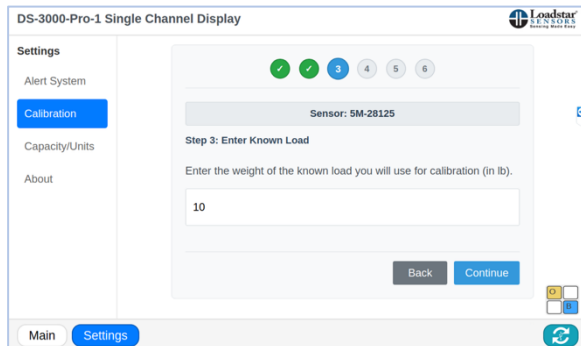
DS-3000-Pro-1 Single Channel Display

Loadstar SENSORS Sensing Made Easy

Settings

Alert System

Calibration

Capacity/Units

About

✓ ✓ 3 4 5 6

Sensor: 5M-28125

Step 3: Enter Known Load

Enter the weight of the known load you will use for calibration (in lb).

10

Back

Continue

O

B

Main

Settings